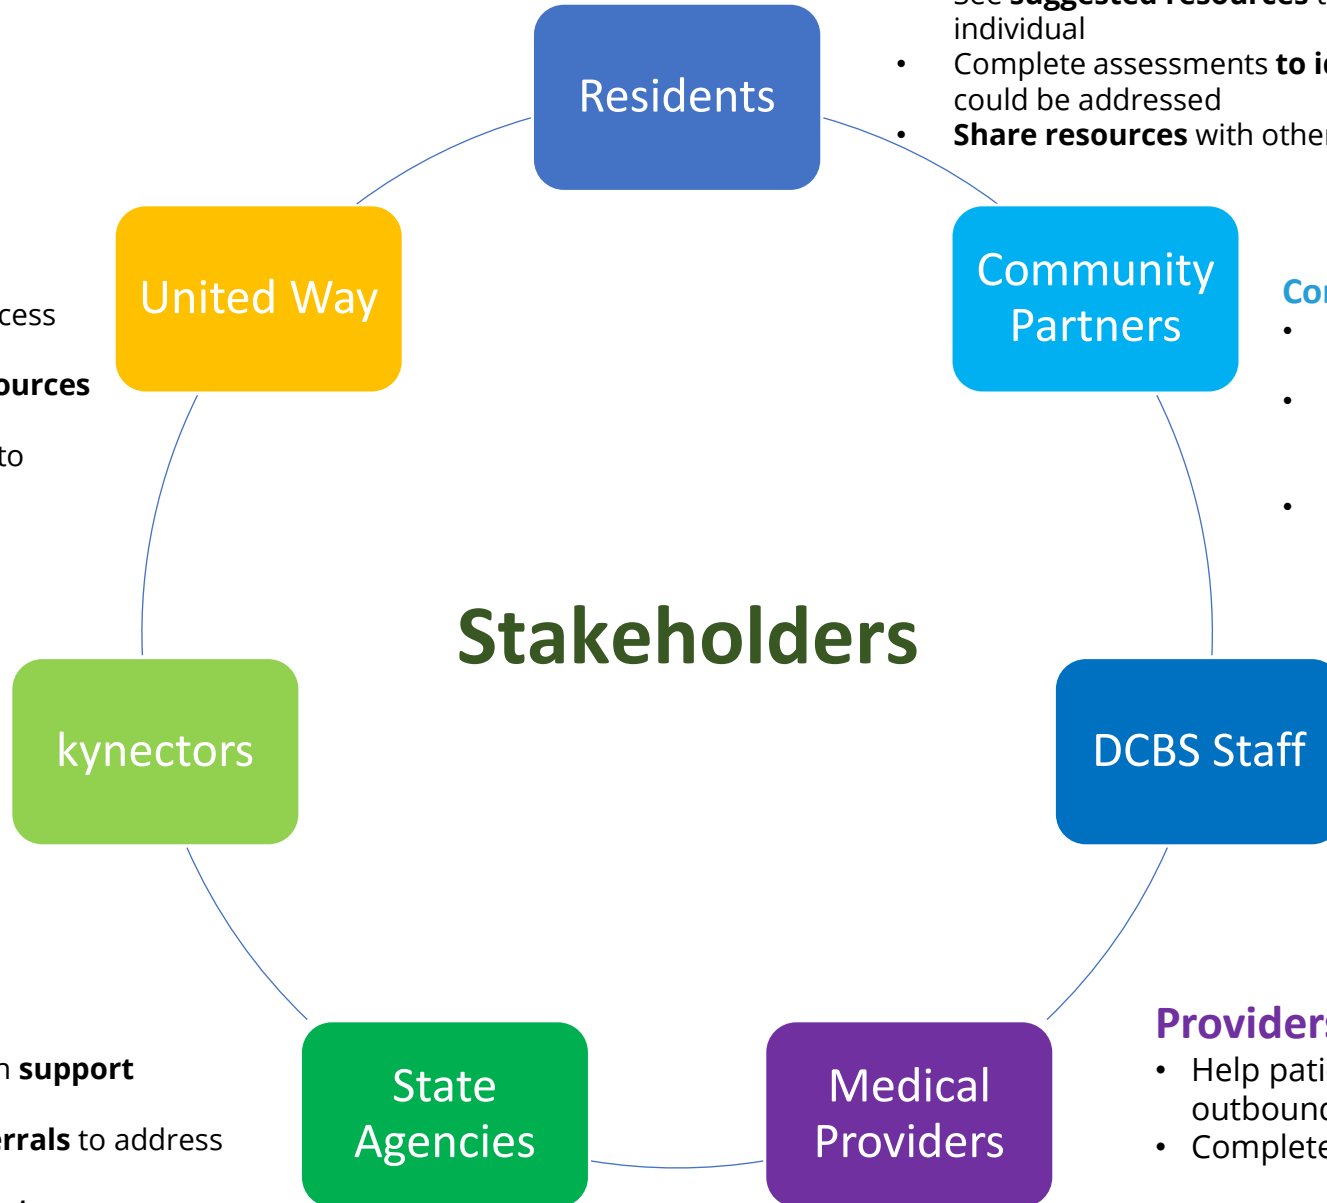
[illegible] individual

- Complete assessments **to i**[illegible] could be addressed
- **Share resources** with othe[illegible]

Residents

United Way

Community Partners

Co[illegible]

- 
- 
- 

cess

ources

to

Stakeholders

kynectors

DCBS Staff

Provider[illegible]

- Help pati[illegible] outbound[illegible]
- Complete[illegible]

n **support**

**errals** to address

State Agencies

Medical Providers